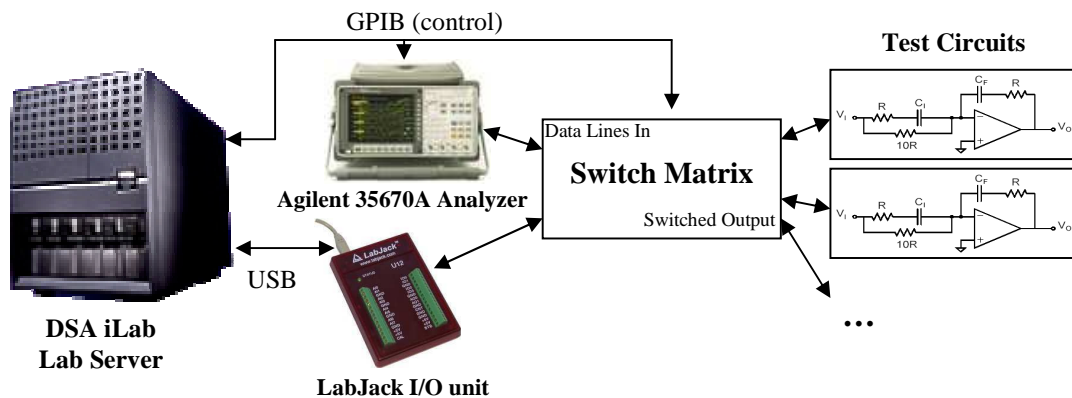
GPIB (control)

Test Circuits

Data Lines In

Switch Matrix

Switched Output

Agilent 35670A Analyzer

USB

DSA iLab
Lab Server

LabJack I/O unit

LabJack
www.labjack.com
U12

$V_I$ R $C_I$ 10R $C_F$ R $V_O$

$V_I$ R $C_I$ 10R $C_F$ R $V_O$

...